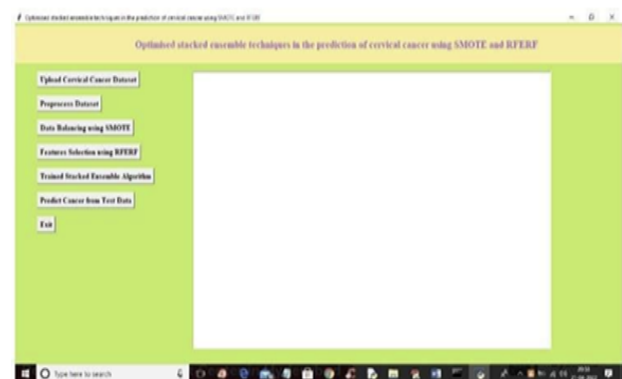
Optimised stacked ensemble techniques in the prediction of cervical cancer using SMOTE and RFERF

Optimised stacked ensemble techniques in the prediction of cervical cancer using SMOTE and RFERF

Upload Cervical Cancer Dataset

Preprocess Dataset

Data Balancing using SMOTE

Features Selection using RFERF

Trained Stacked Ensemble Algorithm

Predict Cancer from Test Data

Exit

Type here to search

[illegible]